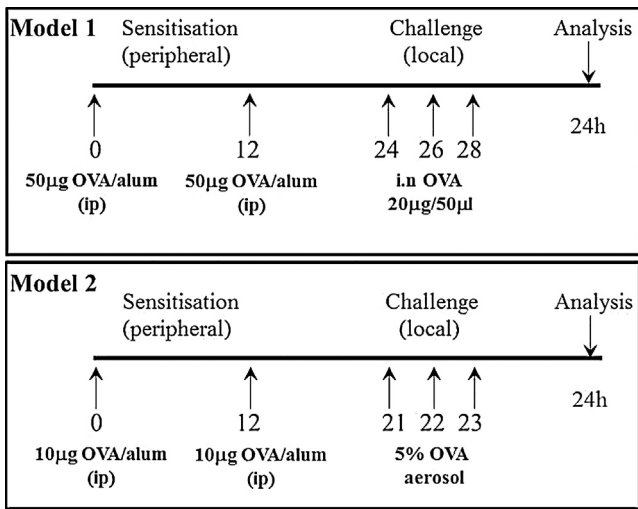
**Model 1**

Sensitisation (peripheral)

Challenge (local)

Analysis

0

50μg OVA/alum (ip)

12

50μg OVA/alum (ip)

24 26 28

i.n OVA 20μg/50μl

24h

**Model 2**

Sensitisation (peripheral)

Challenge (local)

Analysis

0

10μg OVA/alum (ip)

12

10μg OVA/alum (ip)

21 22 23

5% OVA aerosol

24h